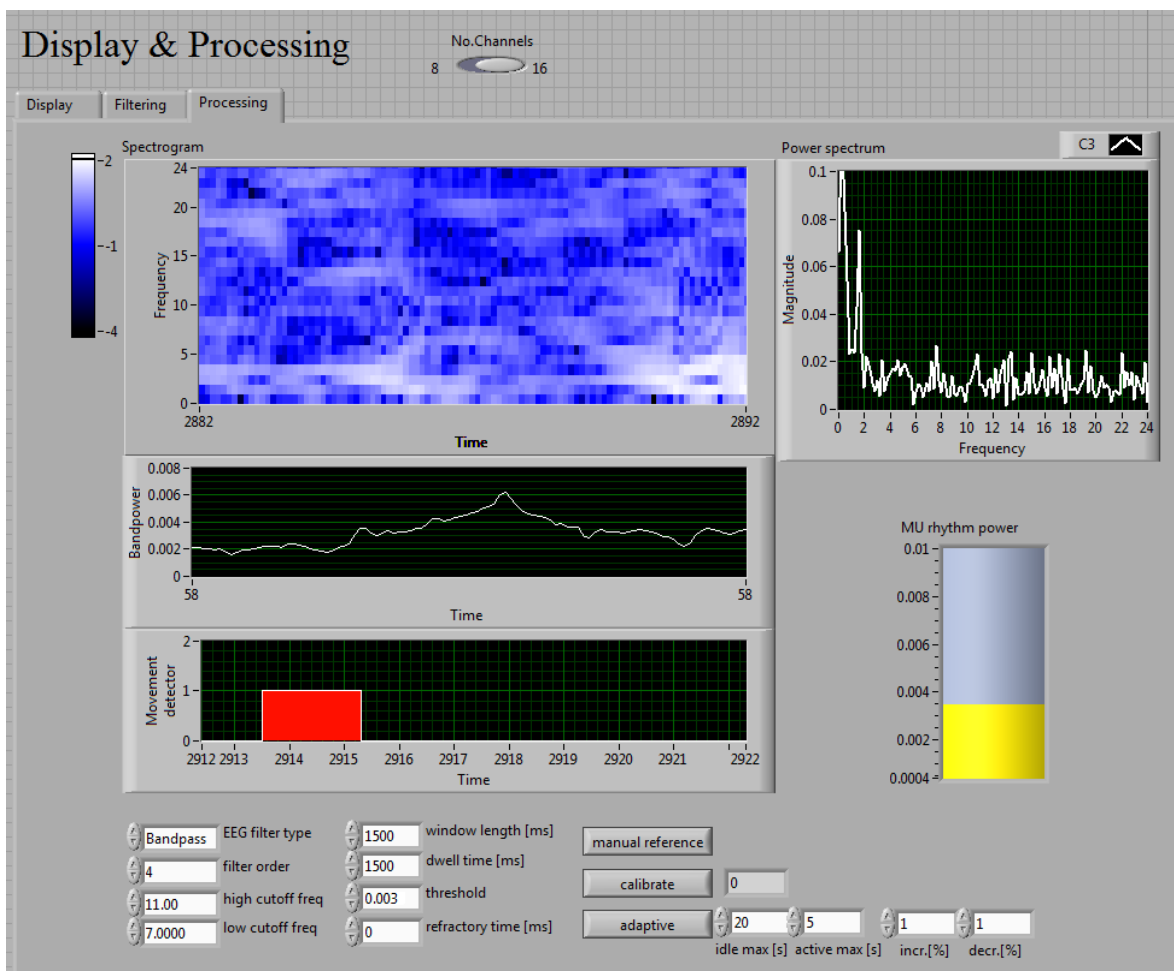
Display & Processing

No.Channels
8 16

Display
Filtering
Processing

Spectrogram
-2
-1
-4
24
20
15
10
5
0
Frequency
2882
2892
Time

Power spectrum
C3
0.1
0.08
0.06
0.04
0.02
0
Magnitude
0 2 4 6 8 10 12 14 16 18 20 22 24
Frequency

0.008
0.006
0.004
0.002
0
Bandpower
58
58
Time

MU rhythm power
0.01
0.008
0.006
0.004
0.002
0.0004

2
1
0
Movement detector
2912 2913 2914 2915 2916 2917 2918 2919 2920 2921 2922
Time

Bandpass EEG filter type
4 filter order
11.00 high cutoff freq
7.0000 low cutoff freq
1500 window length [ms]
1500 dwell time [ms]
0.003 threshold
0 refractory time [ms]
manual reference
calibrate
0
adaptive
20 5 1 1
idle max [s] active max [s] incr.[%] decr.[%]